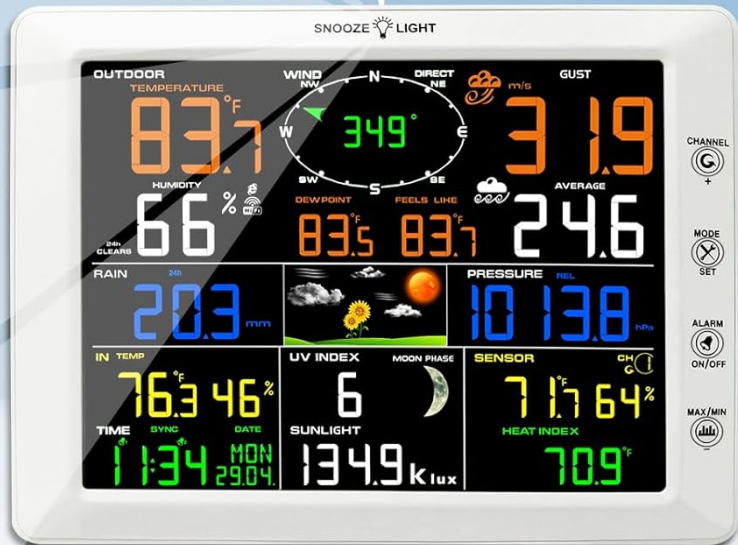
SNOOZE LIGHT

OUTDOOR
TEMPERATURE
83.7 °F
HUMIDITY
66 %
24h CLEARS

WIND
N
NW
NE
W
349°
E
SW
SE
S
DIRECT

DEWPOINT
83.5 °F
FEELS LIKE
83.7 °F

m/s
GUST
31.9
AVERAGE
24.6

CHANNEL
+
MODE
SET
ALARM
ON/OFF
MAX/MIN
–

RAIN
24h
20.3 mm

PRESSURE
REL
1013.8 hPa

IN TEMP
76.3 °F
46 %
TIME
SYNC
DATE
11:34
MON
29.04.

UV INDEX
6
MOON PHASE
SUNLIGHT
134.9 Klux

SENSOR
CH 1
71.7 °F
64 %
HEAT INDEX
70.9 °F